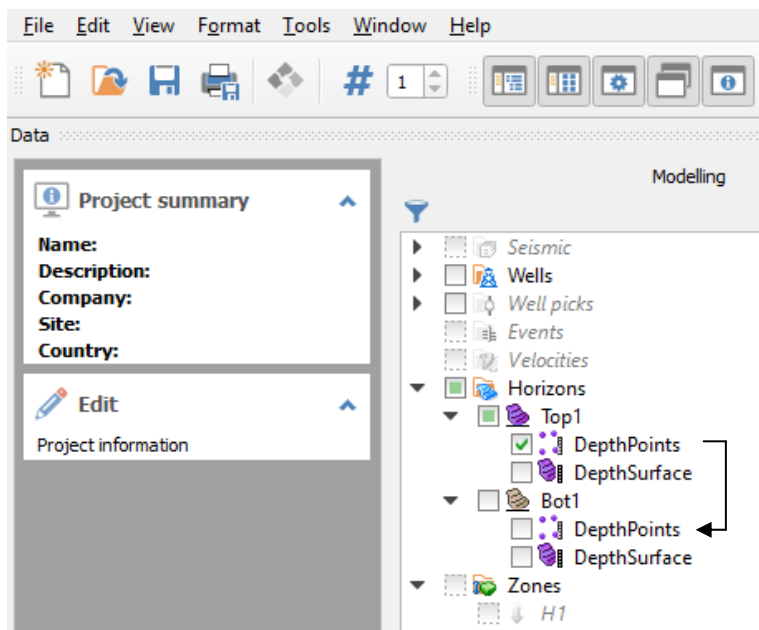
File Edit View Format Tools Window Help

1

Data

Project summary

Name:
Description:
Company:
Site:
Country:

Edit

Project information

Modelling

Seismic
Wells
Well picks
Events
Velocities
Horizons
Top1
DepthPoints
DepthSurface
Bot1
DepthPoints
DepthSurface
Zones
H1